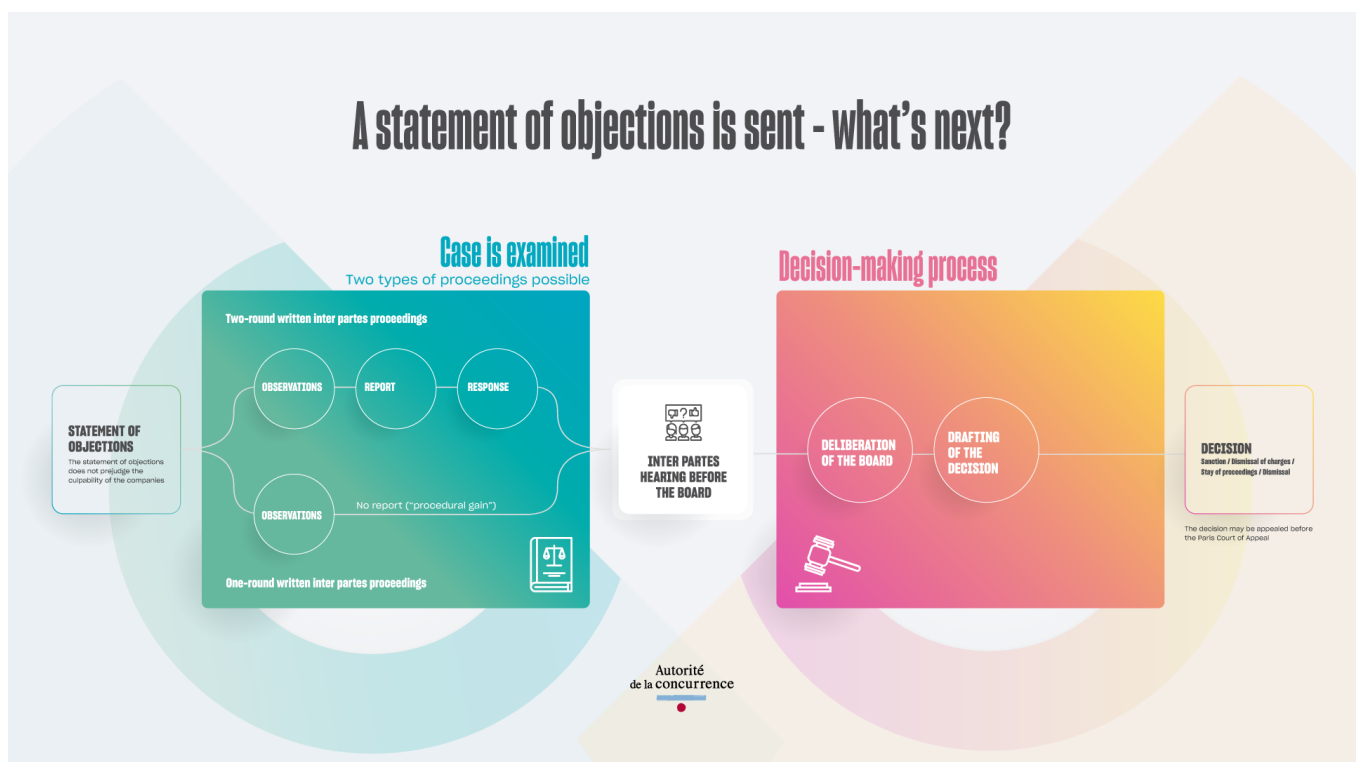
A statement of objections is sent - what's next?

Case is examined
Two types of proceedings possible

Two-round written inter partes proceedings

OBSERVATIONS
REPORT
RESPONSE

STATEMENT OF OBJECTIONS
The statement of objections does not prejudge the culpability of the companies

OBSERVATIONS
No report ("procedural gain")

One-round written inter partes proceedings

INTER PARTES HEARING BEFORE THE BOARD

Decision-making process

DELIBERATION OF THE BOARD
DRAFTING OF THE DECISION

DECISION
Sanction / Dismissal of charges / Stay of proceedings / Dismissal

The decision may be appealed before the Paris Court of Appeal

Autorité de la concurrence